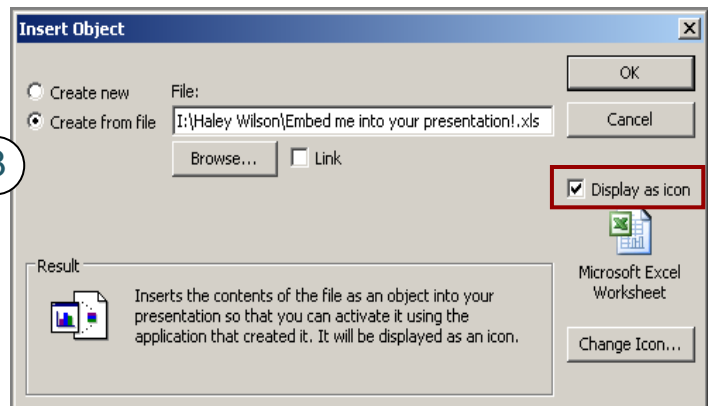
Insert Object

Create new

Create from file

File:

I:\Haley Wilson\Embed me into your presentation!.xls

Browse...

Link

OK

Cancel

3

Display as icon

Microsoft Excel Worksheet

Result

Inserts the contents of the file as an object into your presentation so that you can activate it using the application that created it. It will be displayed as an icon.

Change Icon...